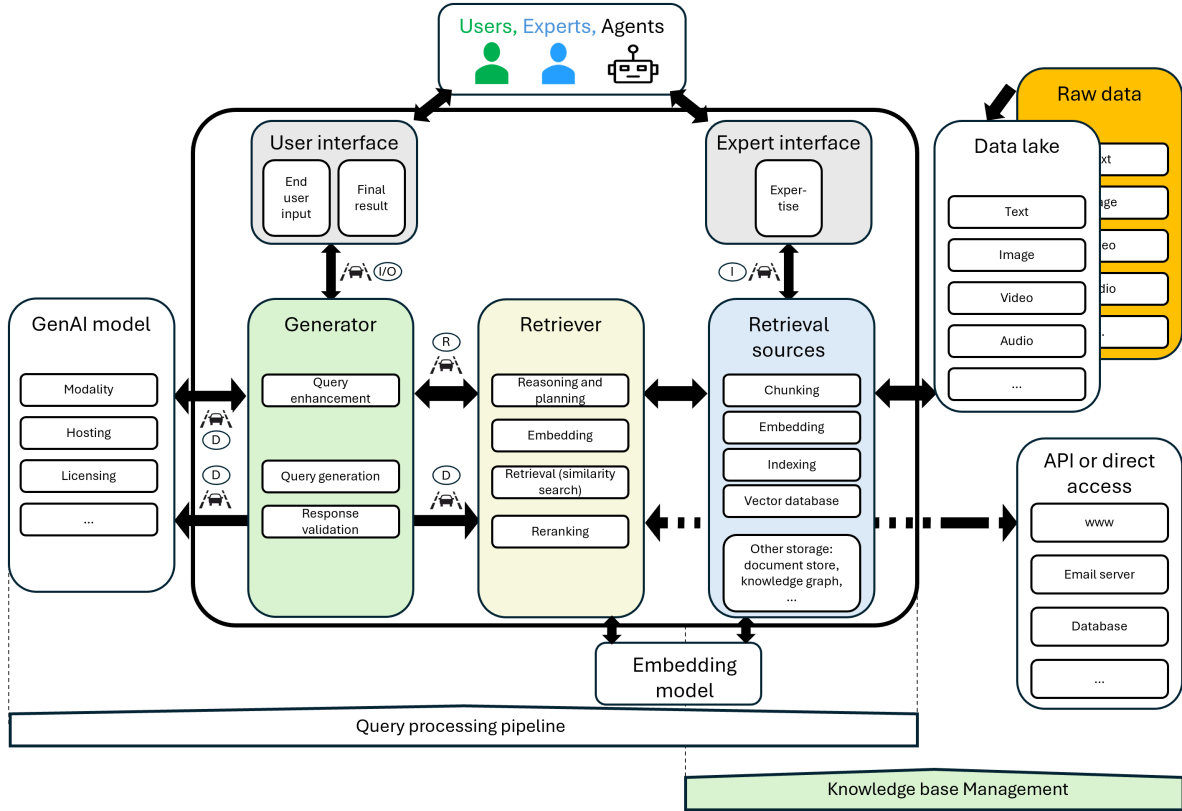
Users, Experts, Agents

User interface

End user input

Final result

Expert interface

Expertise

Raw data

xt

ge

eo

dio

Data lake

Text

Image

Video

Audio

...

I/O

I

R

GenAI model

Modality

Hosting

Licensing

...

D

D

D

Generator

Query enhancement

Query generation

Response validation

Retriever

Reasoning and planning

Embedding

Retrieval (similarity search)

Reranking

Retrieval sources

Chunking

Embedding

Indexing

Vector database

Other storage: document store, knowledge graph, ...

API or direct access

www

Email server

Database

...

Embedding model

Query processing pipeline

Knowledge base Management